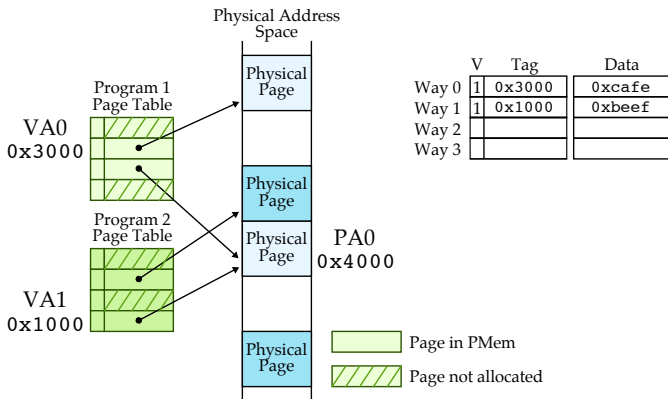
Physical Address Space

Program 1 Page Table

VA0 0x3000

Program 2 Page Table

VA1 0x1000

Physical Page

Physical Page

Physical Page

Physical Page

PA0 0x4000

| | V | Tag | Data |
|---|---|---|---|
| Way 0 | 1 | 0x3000 | 0xcafe |
| Way 1 | 1 | 0x1000 | 0xbeef |
| Way 2 | | | |
| Way 3 | | | |

Page in PMem

Page not allocated